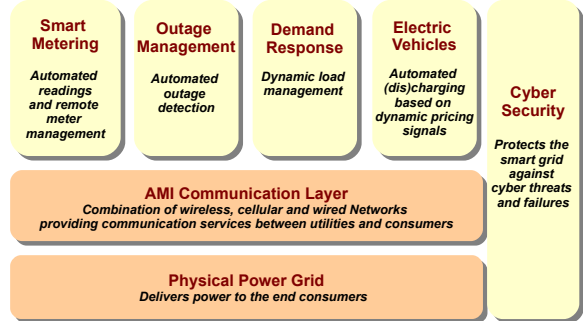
Smart Metering
Automated readings and remote meter management

Outage Management
Automated outage detection

Demand Response
Dynamic load management

Electric Vehicles
Automated (dis)charging based on dynamic pricing signals

Cyber Security
Protects the smart grid against cyber threats and failures

AMI Communication Layer
Combination of wireless, cellular and wired Networks providing communication services between utilities and consumers

Physical Power Grid
Delivers power to the end consumers